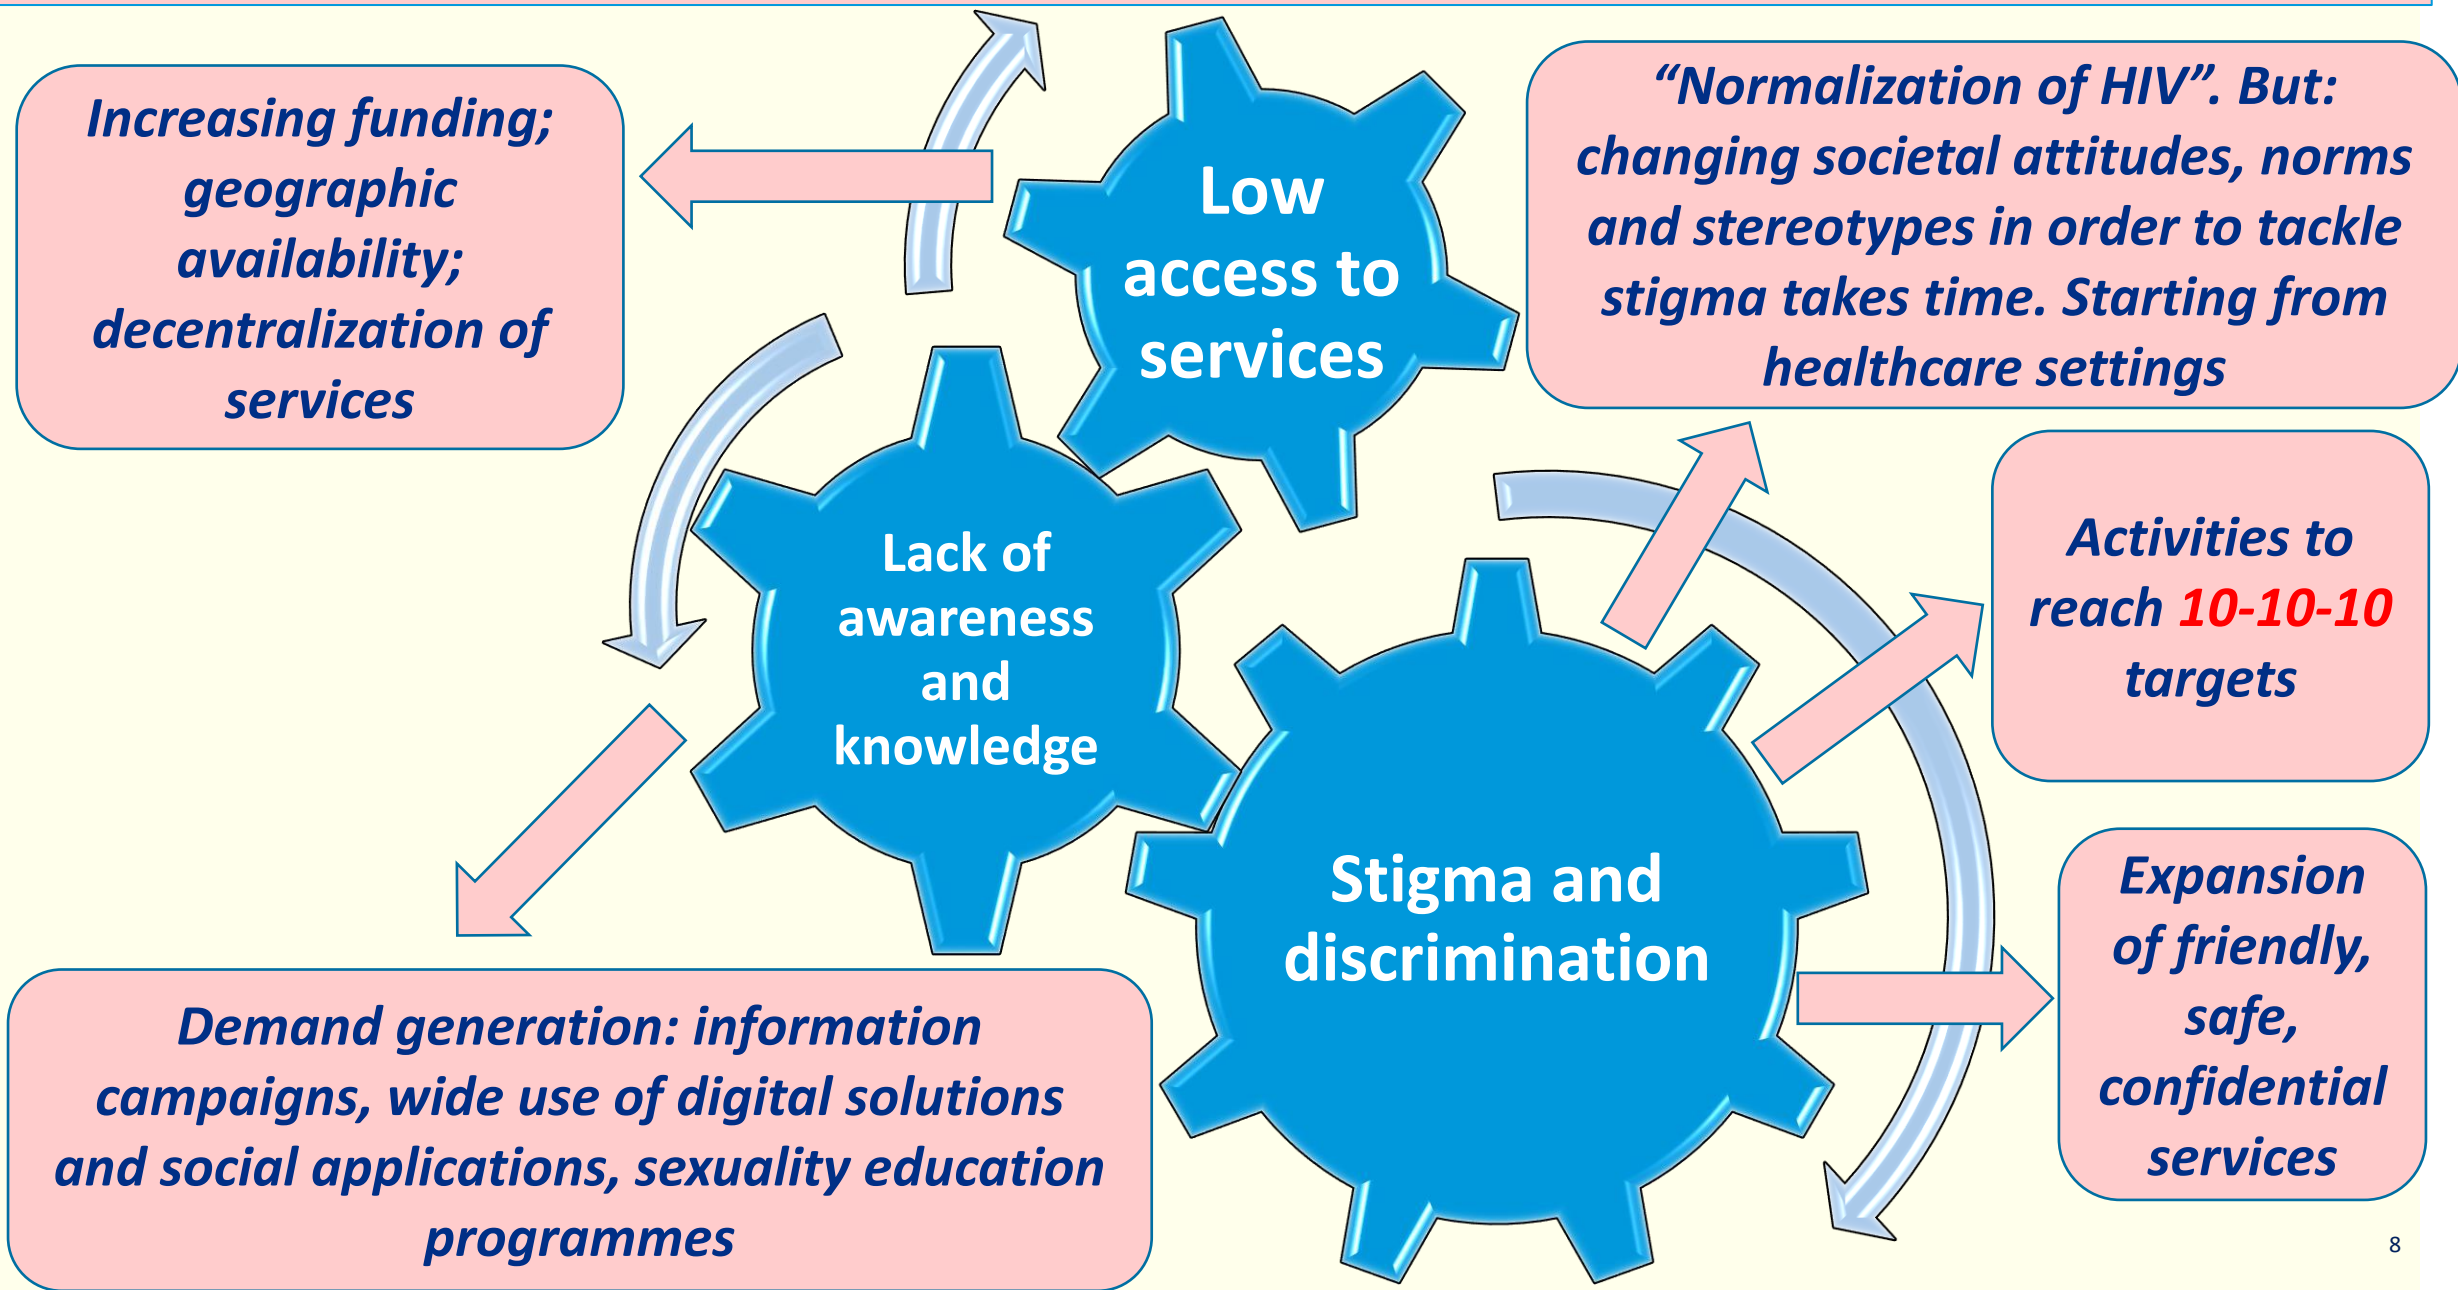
Increasing funding; geographic availability; decentralization of services

Low access to services

"Normalization of HIV". But: changing societal attitudes, norms and stereotypes in order to tackle stigma takes time. Starting from healthcare settings

Lack of awareness and knowledge

Activities to reach 10-10-10 targets

Stigma and discrimination

Expansion of friendly, safe, confidential services

Demand generation: information campaigns, wide use of digital solutions and social applications, sexuality education programmes

8